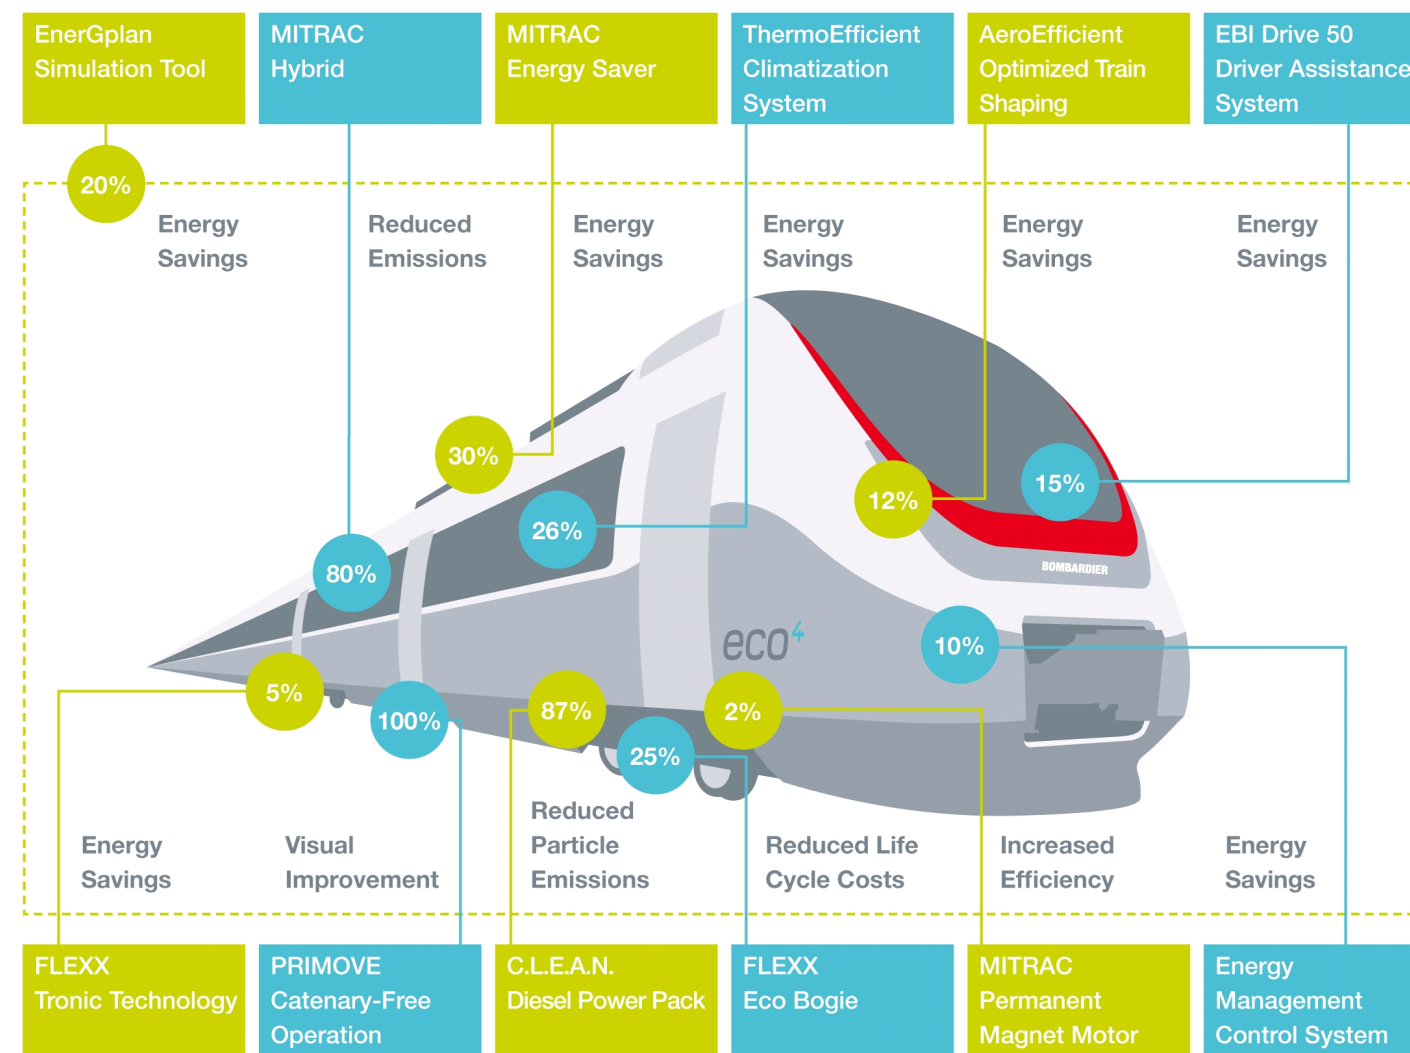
EnerGplan Simulation Tool

MITRAC Hybrid

MITRAC Energy Saver

ThermoEfficient Climatization System

AeroEfficient Optimized Train Shaping

EBI Drive 50 Driver Assistance System

20%

Energy Savings

Reduced Emissions

Energy Savings

Energy Savings

Energy Savings

Energy Savings

30%

26%

80%

12%

15%

BOMBARDIER

eco⁴

10%

5%

100%

87%

2%

25%

Energy Savings

Visual Improvement

Reduced Particle Emissions

Reduced Life Cycle Costs

Increased Efficiency

Energy Savings

FLEXX Tronic Technology

PRIMOVE Catenary-Free Operation

C.L.E.A.N. Diesel Power Pack

FLEXX Eco Bogie

MITRAC Permanent Magnet Motor

Energy Management Control System